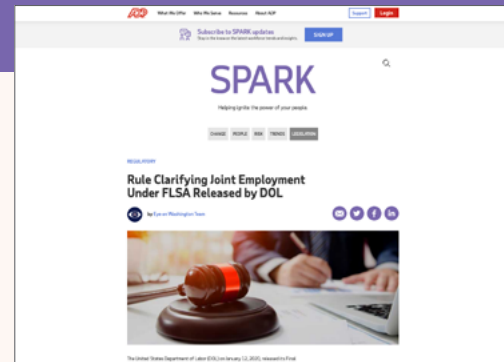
ADP What We Offer Who We Serve Resources About ADP Support Login

Subscribe to SPARK updates
Stay in the know on the latest workforce trends and insights.
SIGN UP

SPARK

Helping ignite the power of your people.

CHANGE PEOPLE RISK TRENDS LEGISLATION

REGULATORY

Rule Clarifying Joint Employment Under FLSA Released by DOL

by Eye on Washington Team

The United States Department of Labor (DOL) on January 12, 2020, released its Final